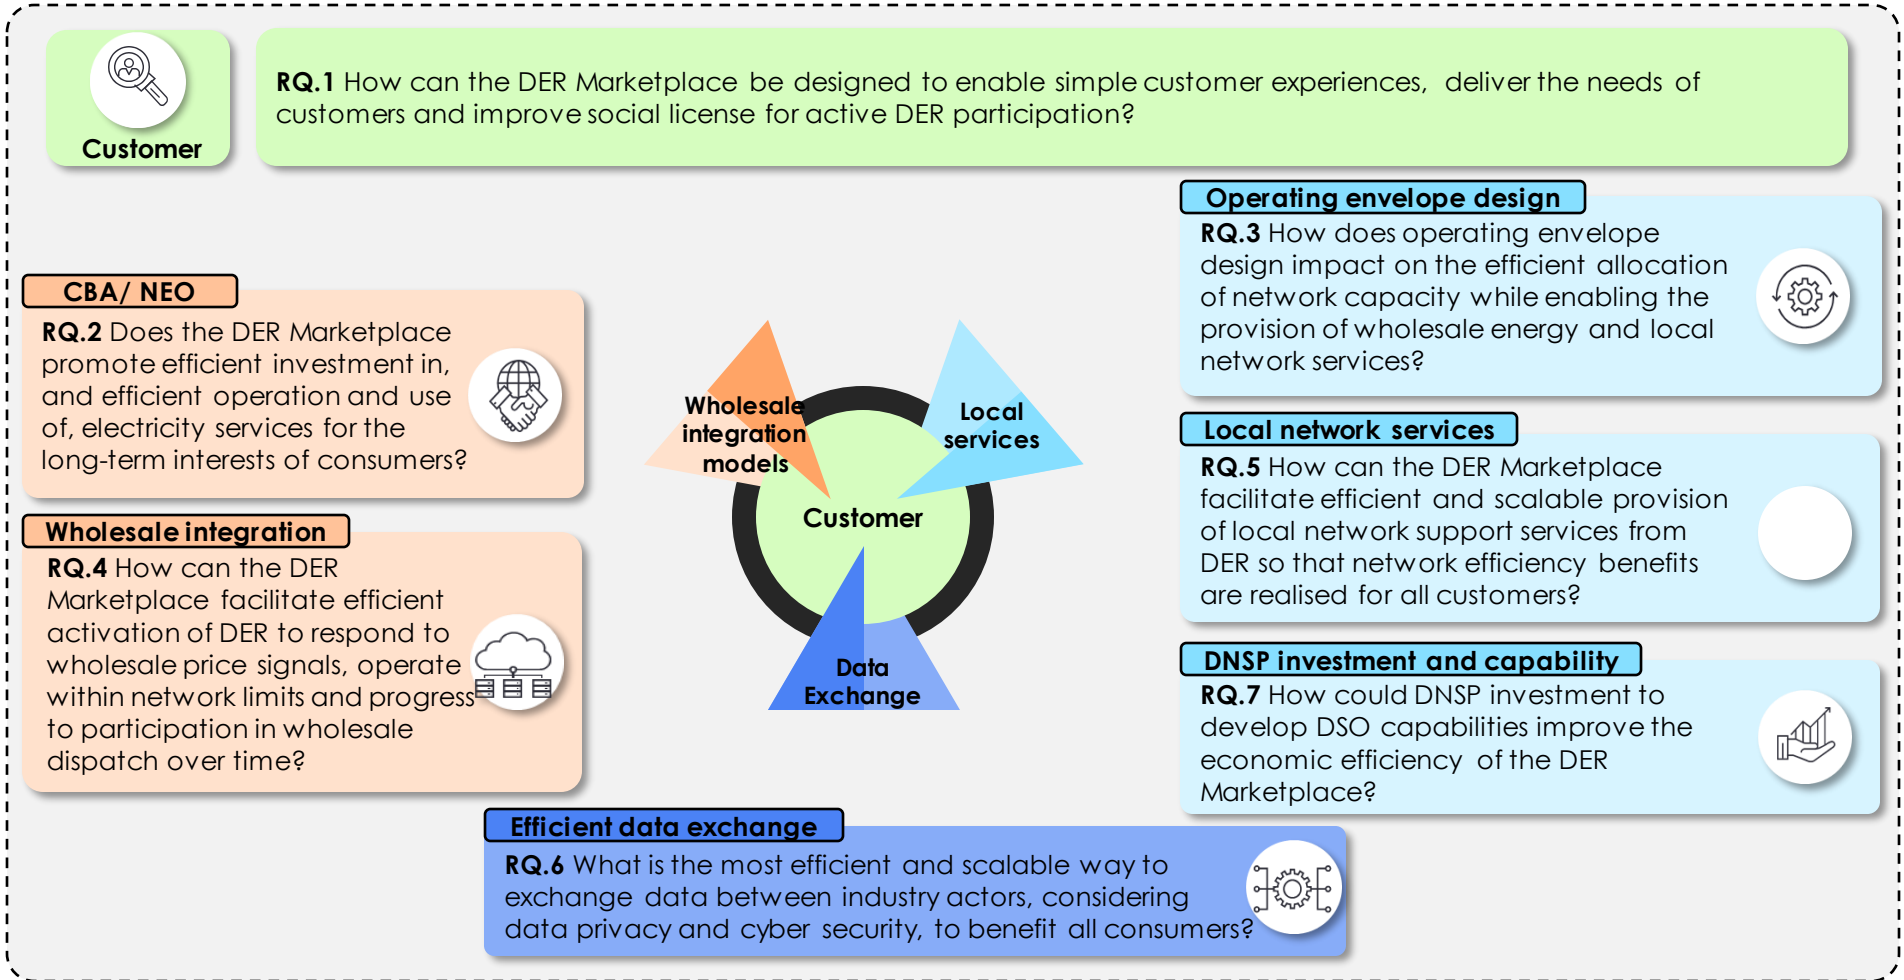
Customer

**RQ.1** How can the DER Marketplace be designed to enable simple customer experiences, deliver the needs of customers and improve social license for active DER participation?

Operating envelope design

**RQ.3** How does operating envelope design impact on the efficient allocation of network capacity while enabling the provision of wholesale energy and local network services?

CBA/ NEO

**RQ.2** Does the DER Marketplace promote efficient investment in, and efficient operation and use of, electricity services for the long-term interests of consumers?

Wholesale integration models

Local services

Customer

Data Exchange

Local network services

**RQ.5** How can the DER Marketplace facilitate efficient and scalable provision of local network support services from DER so that network efficiency benefits are realised for all customers?

Wholesale integration

**RQ.4** How can the DER Marketplace facilitate efficient activation of DER to respond to wholesale price signals, operate within network limits and progress to participation in wholesale dispatch over time?

DNSP investment and capability

**RQ.7** How could DNSP investment to develop DSO capabilities improve the economic efficiency of the DER Marketplace?

Efficient data exchange

**RQ.6** What is the most efficient and scalable way to exchange data between industry actors, considering data privacy and cyber security, to benefit all consumers?